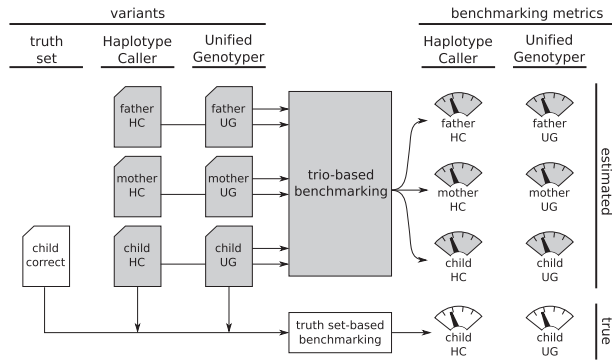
variants

truth set

Haplotype Caller

Unified Genotyper

benchmarking metrics

Haplotype Caller

Unified Genotyper

father HC

father UG

mother HC

mother UG

child correct

child HC

child UG

trio-based benchmarking

truth set-based benchmarking

father HC

father UG

mother HC

mother UG

child HC

child UG

child HC

child UG

estimated

true